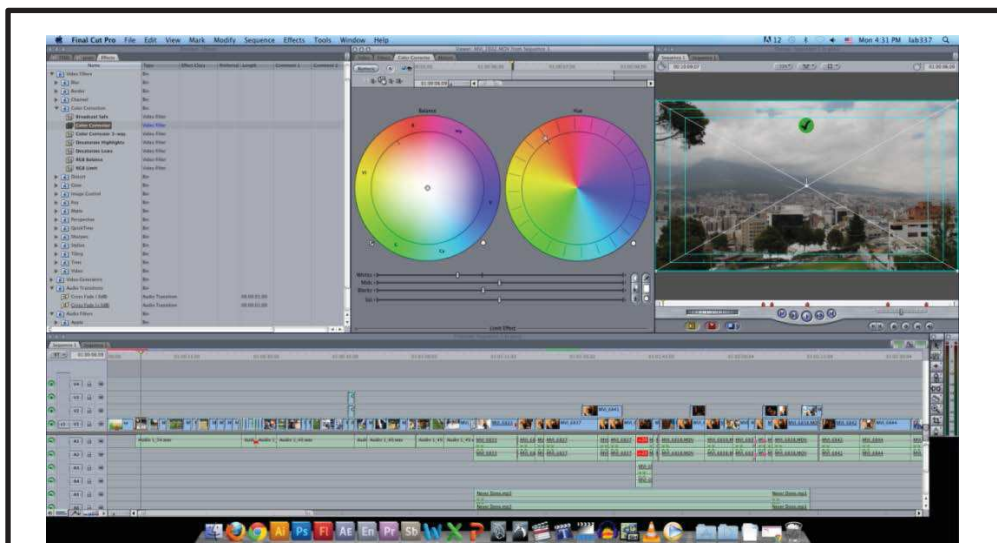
Final Cut Pro File Edit View Mark Modify Sequence Effects Tools Window Help

Mon 4:31 PM lab337

Effects

Name Type

Video Filters Bin
Blur Bin
Border Bin
Channel Bin
Color Correction Bin
Broadcast Safe Video Filter
Color Corrector Video Filter
Color Corrector 3-way Video Filter
Desaturate Highlights Video Filter
Desaturate Lows Video Filter
RGB Balance Video Filter
RGB Limit Video Filter
Distort Bin
Glow Bin
Image Control Bin
Key Bin
Matte Bin
Perspective Bin
QuickTime Bin
Sharpen Bin
Stylize Bin
Tiling Bin
Time Bin
Video Bin
Video Generators Bin
Audio Transitions Bin
Cross Fade (-3dB) Audio Transition
Cross Fade (+3dB) Audio Transition
Audio Filters Bin
Apple Bin

Color Corrector

Balance

Hue

Whites
Mids
Blacks
Sat

Limit Effect

Sequence 1

Audio 1_14.aiff

Music Demo.aif